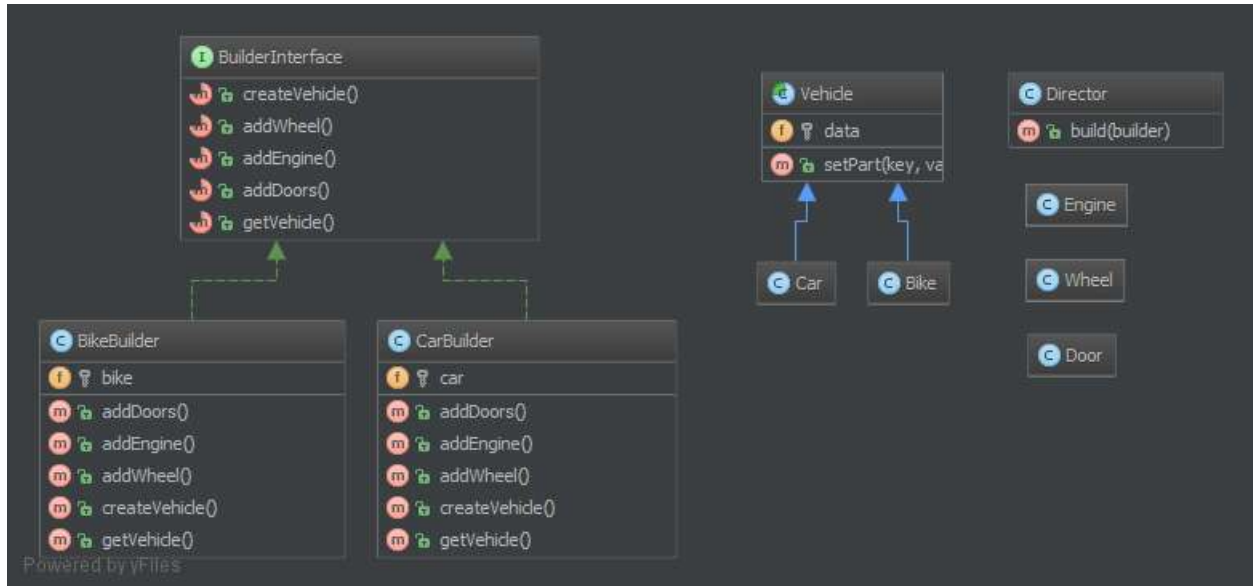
I BuilderInterface
m createVehicle()
m addWheel()
m addEngine()
m addDoors()
m getVehicle()

C BikeBuilder
f bike
m addDoors()
m addEngine()
m addWheel()
m createVehicle()
m getVehicle()

C CarBuilder
f car
m addDoors()
m addEngine()
m addWheel()
m createVehicle()
m getVehicle()

C Vehicle
f data
m setPart(key, va

C Car

C Bike

C Director
m build(builder)

C Engine

C Wheel

C Door

Powered by yFiles